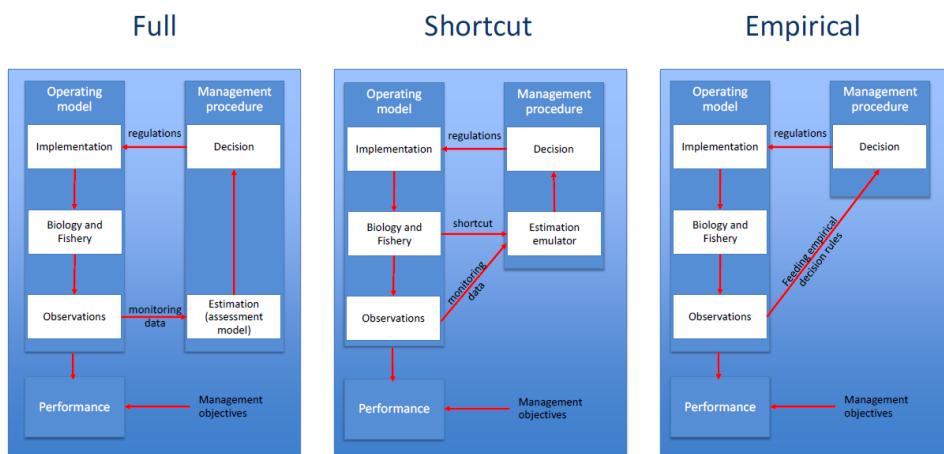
Full

Operating model

Management procedure

Implementation

regulations

Decision

Biology and Fishery

Observations

monitoring data

Estimation (assessment model)

Performance

Management objectives

Shortcut

Operating model

Management procedure

Implementation

regulations

Decision

Biology and Fishery

shortcut

Estimation emulator

monitoring data

Observations

Performance

Management objectives

Empirical

Operating model

Management procedure

Implementation

regulations

Decision

Biology and Fishery

Feeding empirical decision rules

Observations

Performance

Management objectives